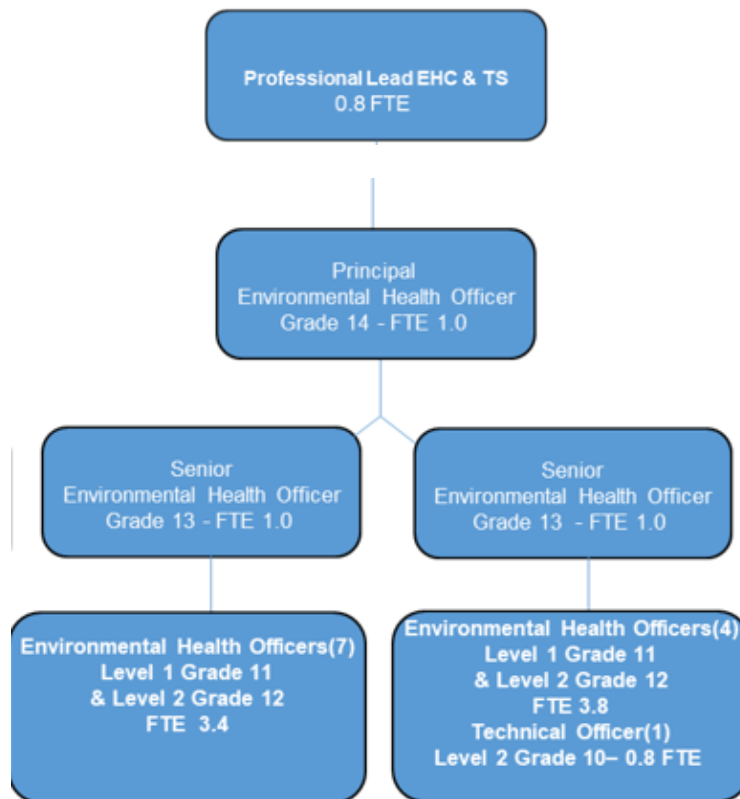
Professional Lead EHC & TS
0.8 FTE

Principal
Environmental Health Officer
Grade 14 - FTE 1.0

Senior
Environmental Health Officer
Grade 13 - FTE 1.0

Senior
Environmental Health Officer
Grade 13 - FTE 1.0

Environmental Health Officers(7)
Level 1 Grade 11
& Level 2 Grade 12
FTE 3.4

Environmental Health Officers(4)
Level 1 Grade 11
& Level 2 Grade 12
FTE 3.8
Technical Officer(1)
Level 2 Grade 10– 0.8 FTE